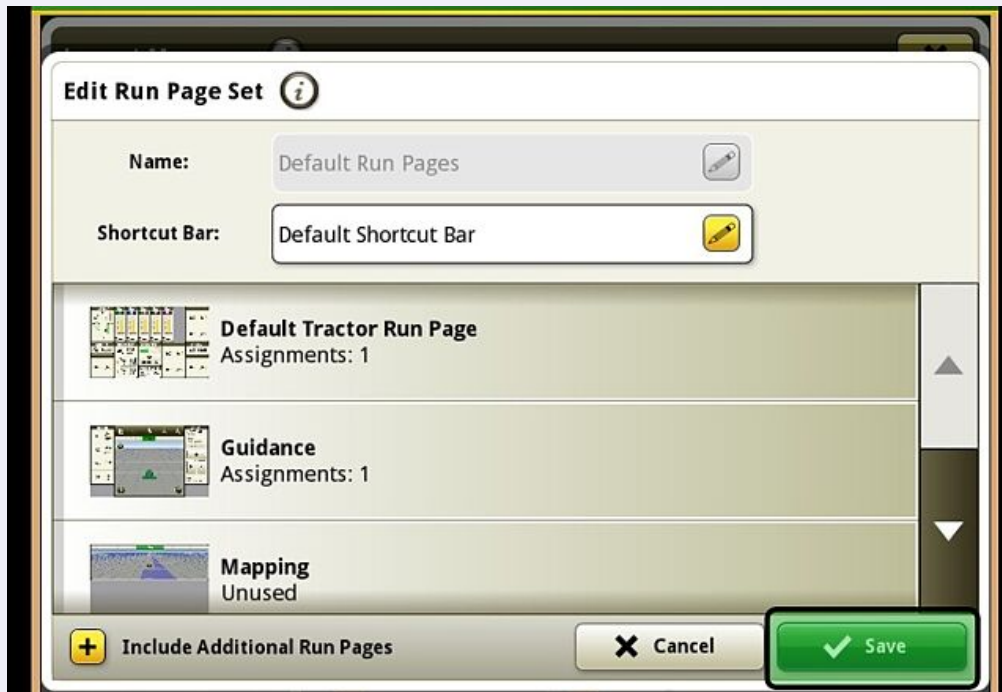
Edit Run Page Set

Name: Default Run Pages

Shortcut Bar: Default Shortcut Bar

Default Tractor Run Page
Assignments: 1

Guidance
Assignments: 1

Mapping
Unused

Include Additional Run Pages

Cancel

Save